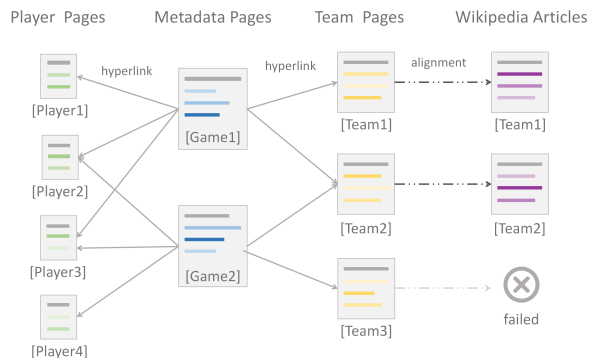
Player Pages

Metadata Pages

Team Pages

Wikipedia Articles

hyperlink

hyperlink

alignment

[Player1]

[Game1]

[Team1]

[Team1]

[Player2]

[Team2]

[Team2]

[Player3]

[Game2]

[Team3]

failed

[Player4]